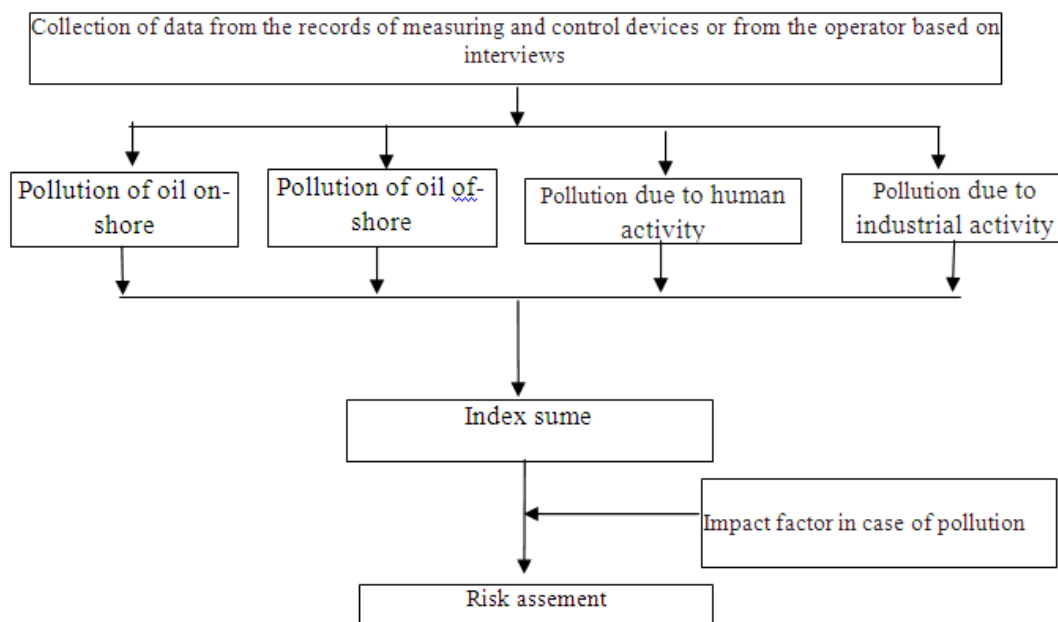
Collection of data from the records of measuring and control devices or from the operator based on interviews

Pollution of oil onshore

Pollution of oil ofshore

Pollution due to human activity

Pollution due to industrial activity

Index sume

Impact factor in case of pollution

Risk assement